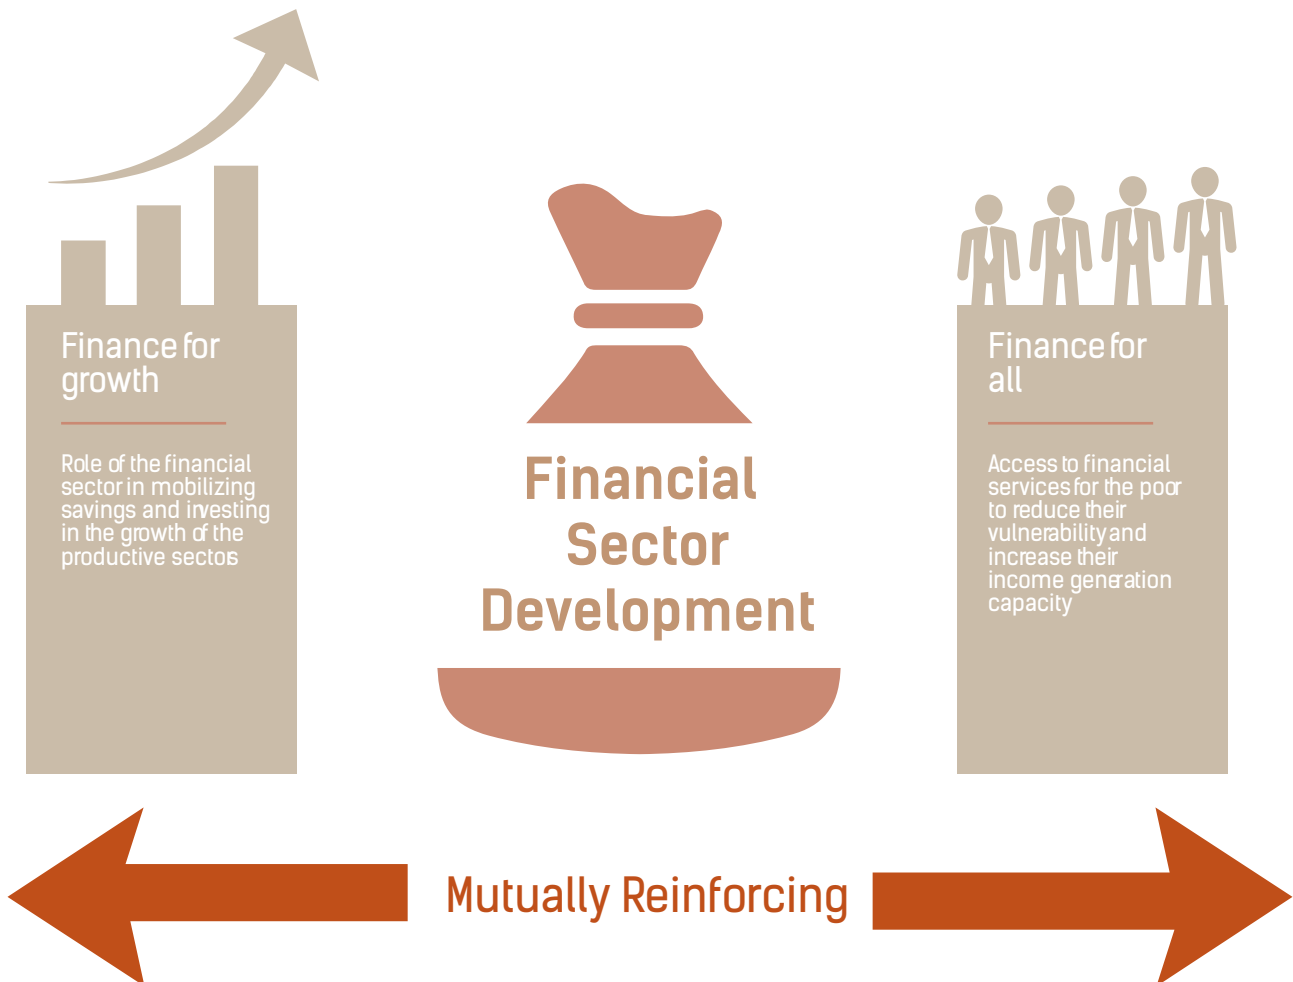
Finance for growth

Role of the financial sector in mobilizing savings and investing in the growth of the productive sectors

Financial Sector Development

Finance for all

Access to financial services for the poor to reduce their vulnerability and increase their income generation capacity

Mutually Reinforcing